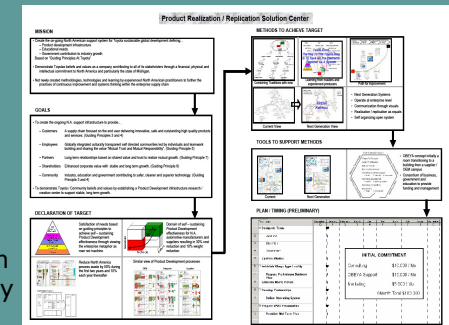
Product Realization / Replication Solution Center

MISSION

METHODS TO ACHIEVE TARGET

GOALS

DECLARATION OF TARGET

TOOLS TO SUPPORT METHODS

PLAN / TIMING (PRELIMINARY)

Current View

Next Generation View

Current

Next Generation

Next Generation Systems

INITIAL COMMITMENT

Consulting $50,000 / Mo

OMSYS Support $10,000 / Mo

Facility $5,000 / Mo

Month Total $65,000

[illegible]